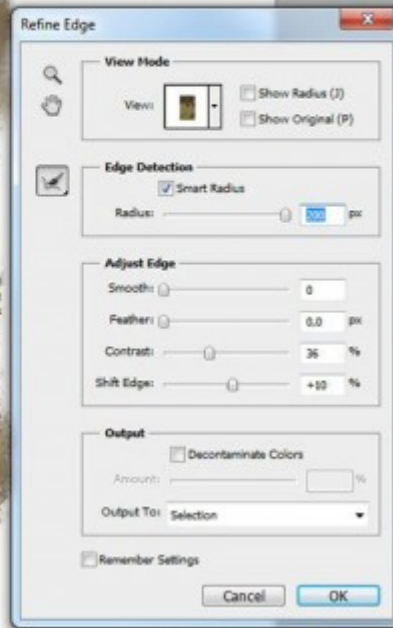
Refine Edge

View Mode

View:

Show Radius (J)

Show Original (P)

Edge Detection

Smart Radius

Radius: 200 px

Adjust Edge

Smooth: 0

Feather: 0.0 px

Contrast: 36 %

Shift Edge: +10 %

Output

Decontaminate Colors

Amount: %

Output To: Selection

Remember Settings

Cancel OK